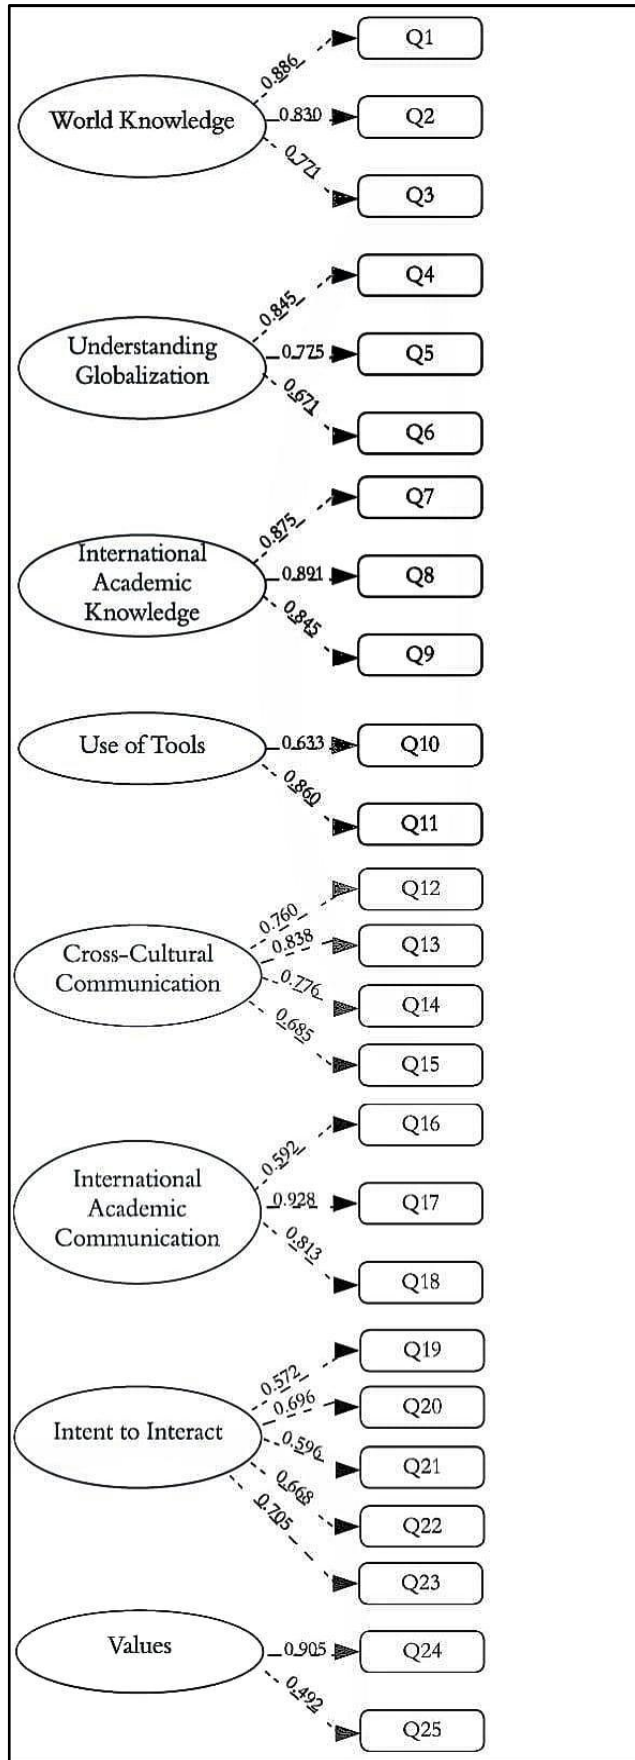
World Knowledge
0.886
0.830
0.771
Q1
Q2
Q3

Understanding Globalization
0.845
0.775
0.671
Q4
Q5
Q6

International Academic Knowledge
0.875
0.891
0.845
Q7
Q8
Q9

Use of Tools
0.633
0.860
Q10
Q11

Cross-Cultural Communication
0.760
0.838
0.776
0.685
Q12
Q13
Q14
Q15

International Academic Communication
0.592
0.928
0.813
Q16
Q17
Q18

Intent to Interact
0.572
0.696
0.596
0.668
0.705
Q19
Q20
Q21
Q22
Q23

Values
0.905
0.492
Q24
Q25